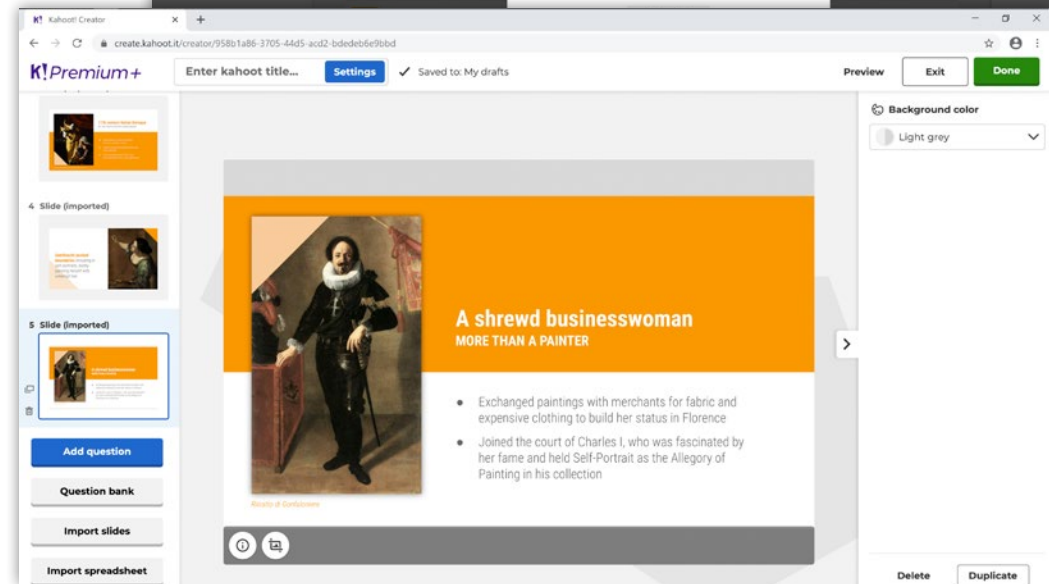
K! Kahoot! Creator ×  +

create.kahoot.it/creator/958b1a86-3705-44d5-acd2-bdedeb6e9bbd

K!Premium+

Enter kahoot title...

Settings

Saved to: My drafts

Preview

Exit

Done

Background color

Light grey

4 Slide (imported)

5 Slide (imported)

Add question

Question bank

Import slides

Import spreadsheet

A shrewd businesswoman

MORE THAN A PAINTER

• Exchanged paintings with merchants for fabric and expensive clothing to build her status in Florence

• Joined the court of Charles I, who was fascinated by her fame and held Self-Portrait as the Allegory of Painting in his collection

Ritratto di Gonfaloniere

Delete

Duplicate